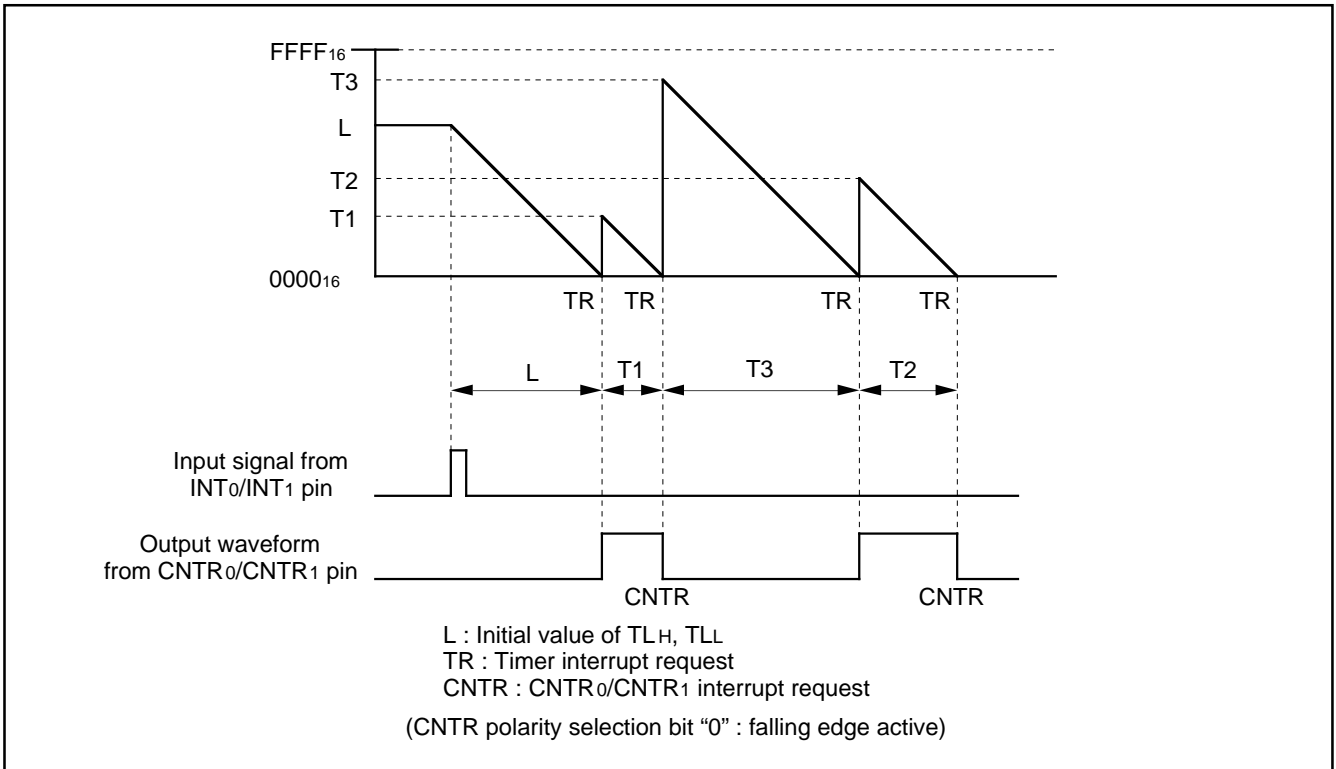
$FFFF_{16}$

T3

L

T2

T1

$0000_{16}$

TR TR TR TR

L T1 T3 T2

Input signal from $INT_0$/$INT_1$ pin

Output waveform from $CNTR_0$/$CNTR_1$ pin

CNTR CNTR

L : Initial value of $TL_H$, $TL_L$
TR : Timer interrupt request
CNTR : $CNTR_0$/$CNTR_1$ interrupt request

(CNTR polarity selection bit “0” : falling edge active)